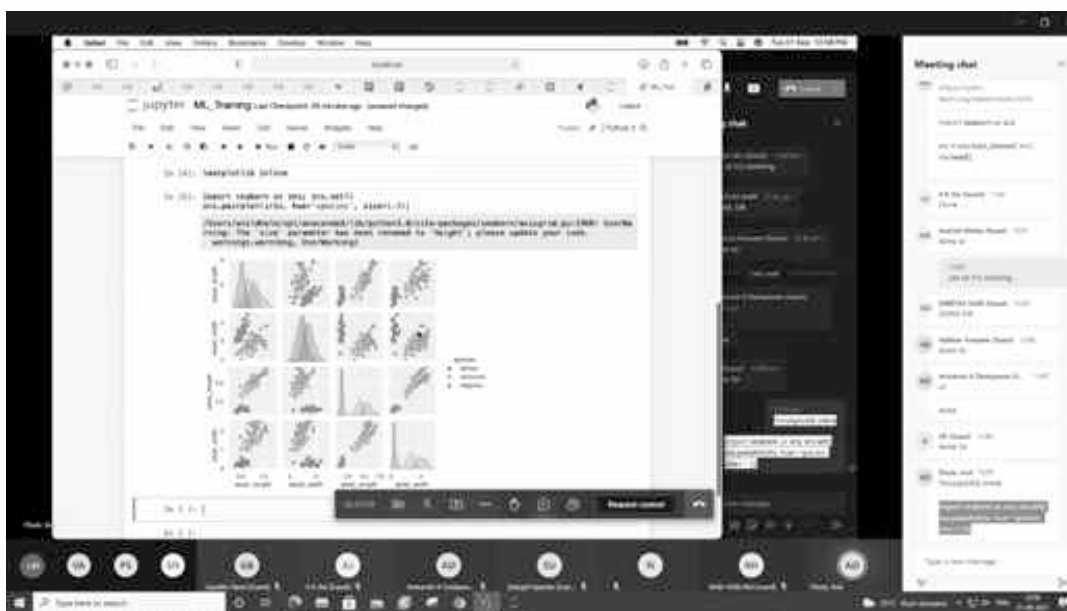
Safari File Edit View History Bookmarks Develop Window Help

jupyter ML_Training Last Checkpoint: 25 minutes ago (unsaved changes)

File Edit View Insert Cell Kernel Widgets Help

Trusted Python 3

In [4]: %matplotlib inline

In [5]: import seaborn as sns; sns.set()
sns.pairplot(iris, hue='species', size=1.5);

/Users/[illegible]/opt/anaconda3/lib/python3.8/site-packages/seaborn/axisgrid.py:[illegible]: UserWarning: The `size` parameter has been renamed to `height`; please update your code.
warnings.warn(msg, UserWarning)

species
setosa
versicolor
virginica

sepal_length sepal_width petal_length petal_width

In [ ]:

In [ ]:

Request control

Meeting chat

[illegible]

Request Recording

Type a new message